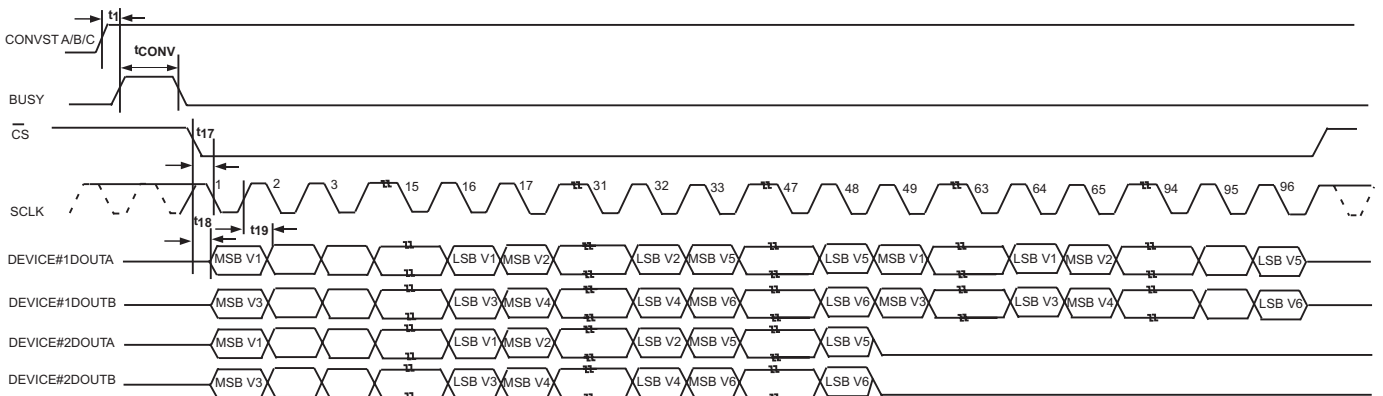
t1

CONVST A/B/C

tCONV

BUSY

$\overline{CS}$

t17

SCLK

1 2 3 15 16 17 31 32 33 47 48 49 63 64 65 94 95 96

t18

t19

DEVICE#1DOUTA MSB V1 LSB V1 MSB V2 LSB V2 MSB V5 LSB V5 MSB V1 LSB V1 MSB V2 LSB V5

DEVICE#1DOUTB MSB V3 LSB V3 MSB V4 LSB V4 MSB V6 LSB V6 MSB V3 LSB V3 MSB V4 LSB V6

DEVICE#2DOUTA MSB V1 LSB V1 MSB V2 LSB V2 MSB V5 LSB V5

DEVICE#2DOUTB MSB V3 LSB V3 MSB V4 LSB V4 MSB V6 LSB V6